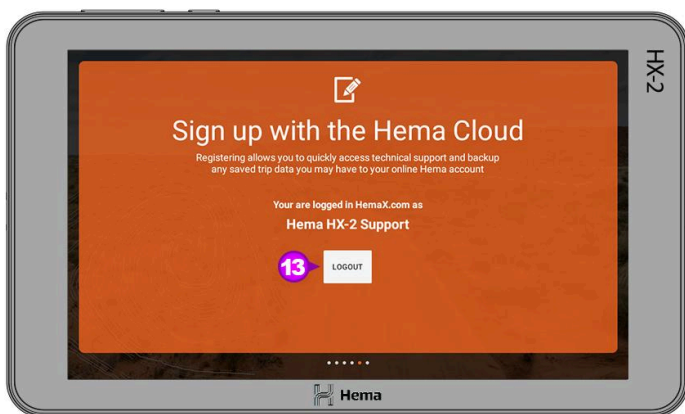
HX-2

Sign up with the Hema Cloud

Registering allows you to quickly access technical support and backup any saved trip data you may have to your online Hema account

Your are logged in HemaX.com as

Hema HX-2 Support

13

LOGOUT

Hema